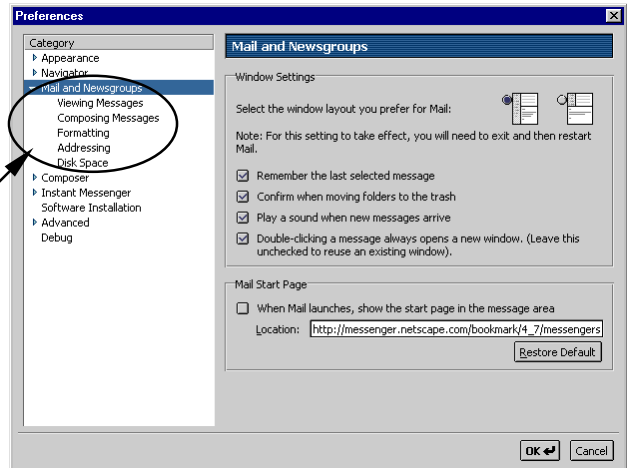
Preferences

Category
Appearance
Navigator
Mail and Newsgroups
Viewing Messages
Composing Messages
Formatting
Addressing
Disk Space
Composer
Instant Messenger
Software Installation
Advanced
Debug

Mail and Newsgroups

Window Settings

Select the window layout you prefer for Mail:

Note: For this setting to take effect, you will need to exit and then restart Mail.

Remember the last selected message

Confirm when moving folders to the trash

Play a sound when new messages arrive

Double-clicking a message always opens a new window. (Leave this unchecked to reuse an existing window).

Mail Start Page

When Mail launches, show the start page in the message area

Location: http://messenger.netscape.com/bookmark/4_7/messengers

Restore Default

OK

Cancel